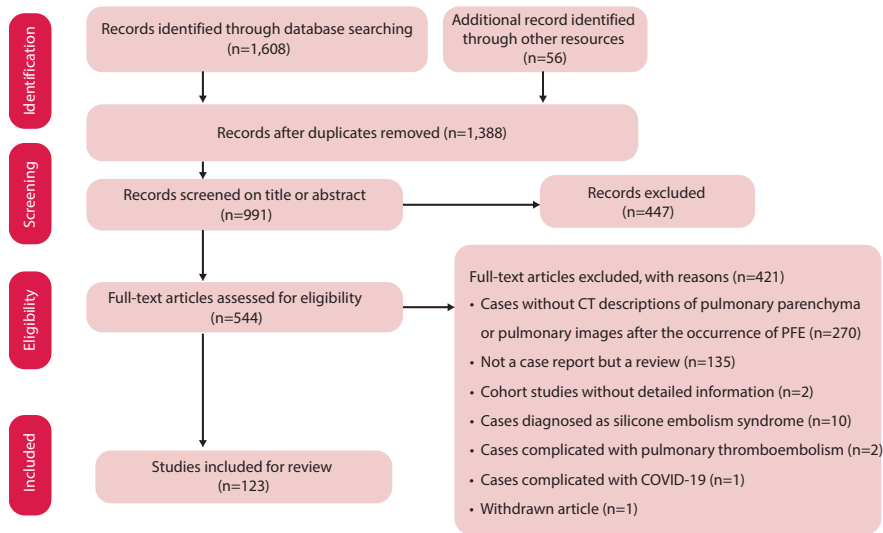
Identification

Records identified through database searching (n=1,608)

Additional record identified through other resources (n=56)

Records after duplicates removed (n=1,388)

Screening

Records screened on title or abstract (n=991)

Records excluded (n=447)

Eligibility

Full-text articles assessed for eligibility (n=544)

Full-text articles excluded, with reasons (n=421)
• Cases without CT descriptions of pulmonary parenchyma or pulmonary images after the occurrence of PFE (n=270)
• Not a case report but a review (n=135)
• Cohort studies without detailed information (n=2)
• Cases diagnosed as silicone embolism syndrome (n=10)
• Cases complicated with pulmonary thromboembolism (n=2)
• Cases complicated with COVID-19 (n=1)
• Withdrawn article (n=1)

Included

Studies included for review (n=123)